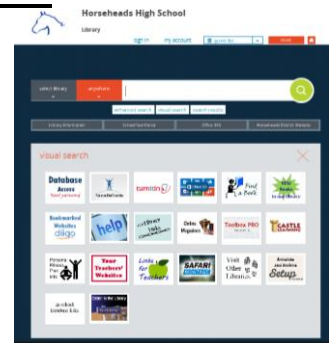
Horseheads High School
Library

sign in   my account   go to site   reset

select library   anywhere

advanced search   visual search   search results

Library Portal   School Home   Office 365   Horseheads District Website

visual search

Database Access
turnitin
Find a Book
Bookmarked Websites
diigo
help
Online Magazines
Toolbox PRO
CASTLE
Your Teachers' Websites
Links for Teachers
SAFARI Montage
Visit Other Libraries
Setup